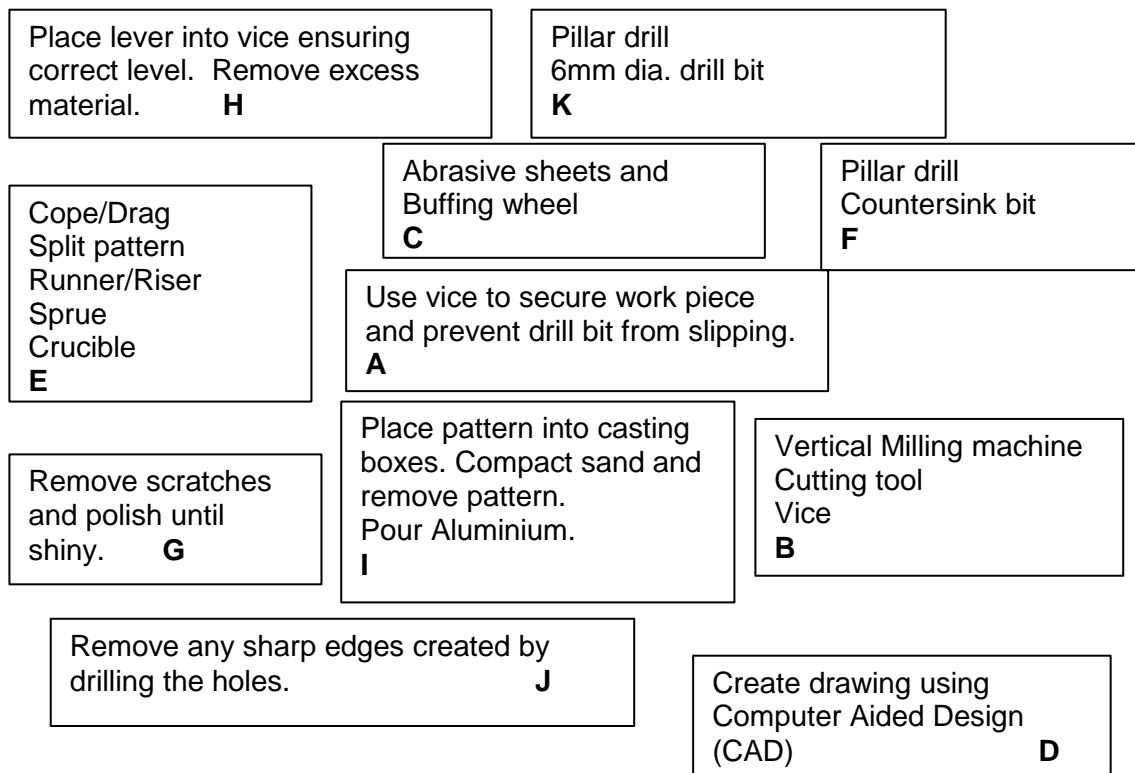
Place lever into vice ensuring correct level. Remove excess material. **H**

Pillar drill
6mm dia. drill bit
**K**

Abrasive sheets and Buffing wheel
**C**

Pillar drill
Countersink bit
**F**

Cope/Drag
Split pattern
Runner/Riser
Sprue
Crucible
**E**

Use vice to secure work piece and prevent drill bit from slipping.
**A**

Remove scratches and polish until shiny. **G**

Place pattern into casting boxes. Compact sand and remove pattern.
Pour Aluminium.
**I**

Vertical Milling machine
Cutting tool
Vice
**B**

Remove any sharp edges created by drilling the holes. **J**

Create drawing using Computer Aided Design (CAD) **D**